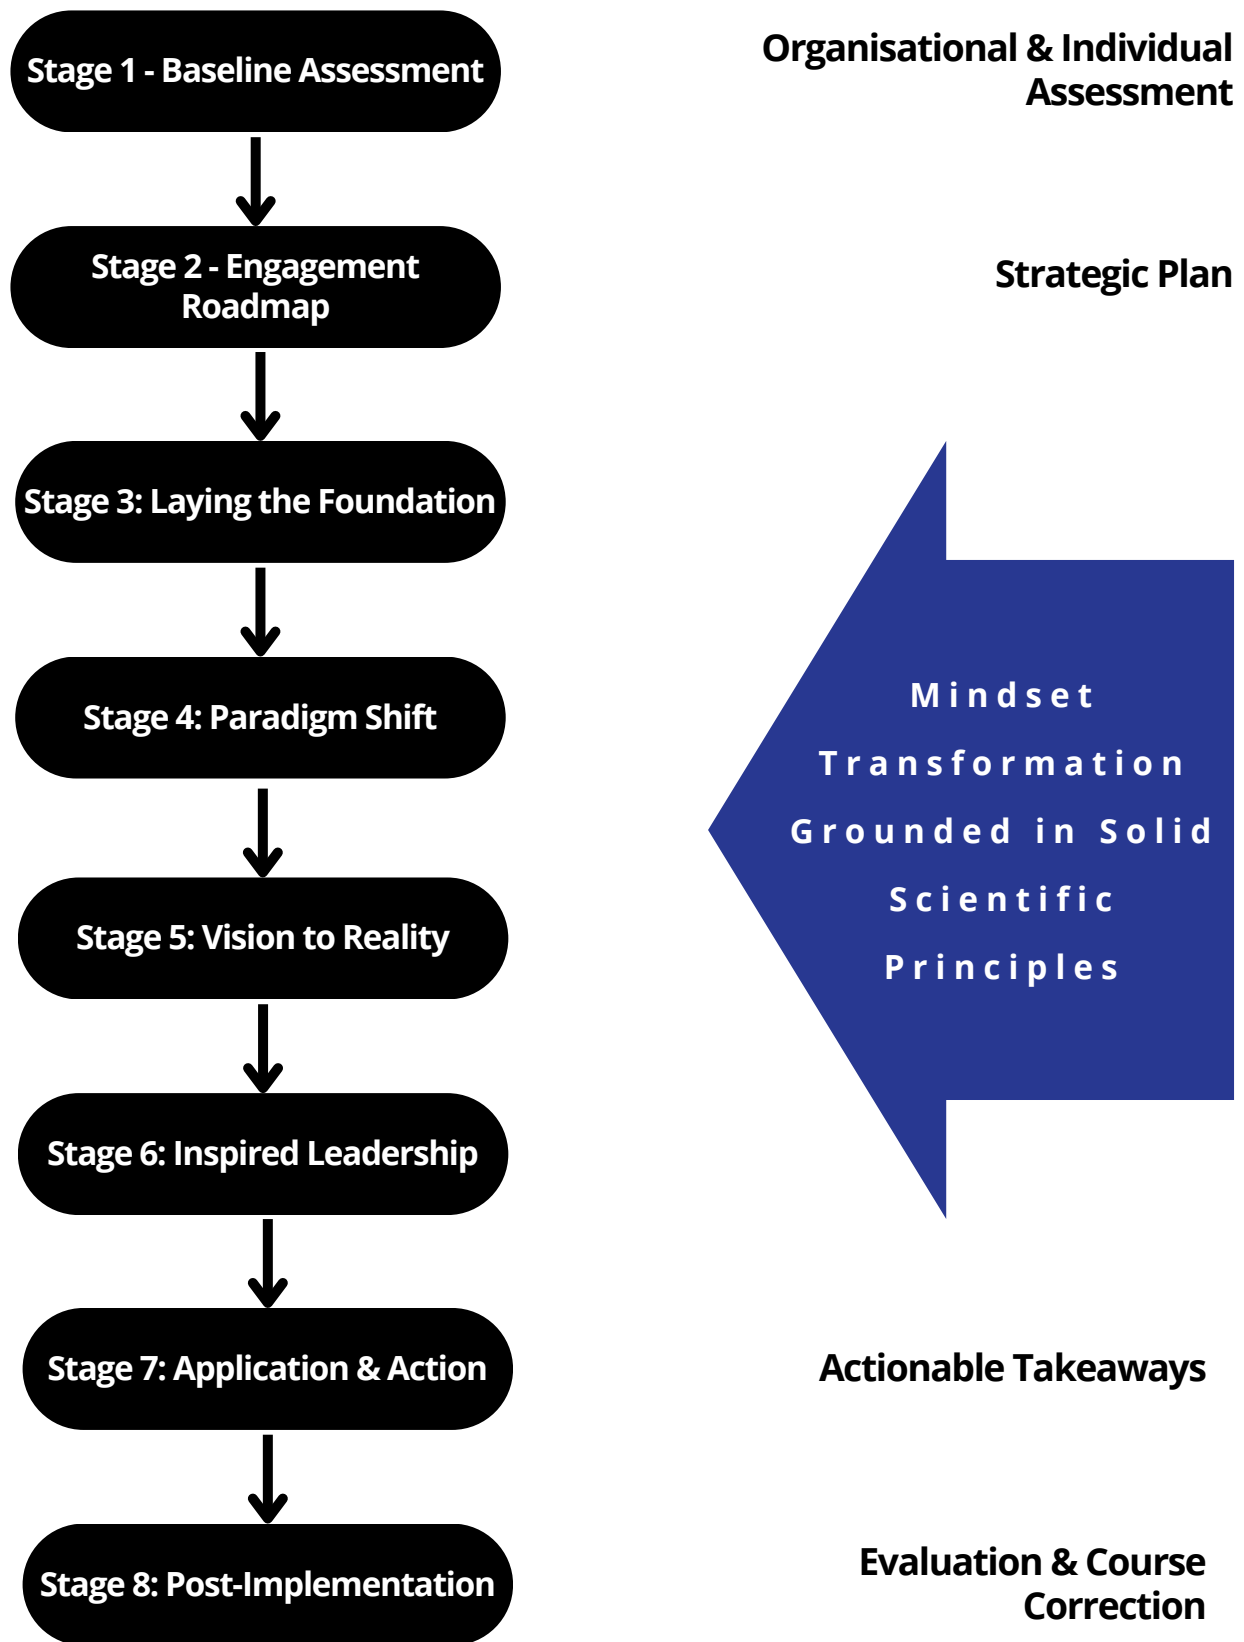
Stage 1 - Baseline Assessment

Organisational & Individual Assessment

Stage 2 - Engagement Roadmap

Strategic Plan

Stage 3: Laying the Foundation

Stage 4: Paradigm Shift

Mindset Transformation Grounded in Solid Scientific Principles

Stage 5: Vision to Reality

Stage 6: Inspired Leadership

Stage 7: Application & Action

Actionable Takeaways

Stage 8: Post-Implementation

Evaluation & Course Correction